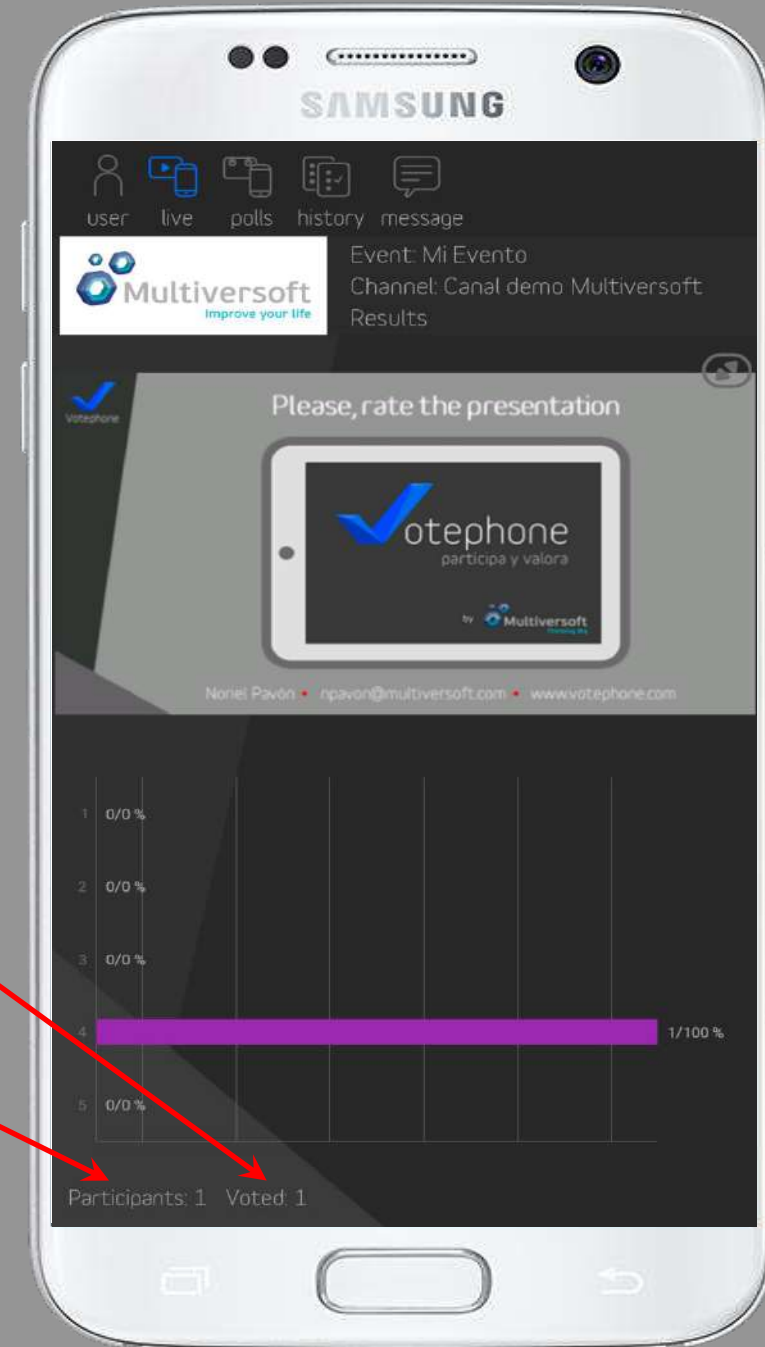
SAMSUNG

user live polls history message

Multiversoft
Improve your life

Event: Mi Evento
Channel: Canal demo Multiversoft
Results

Votephone

Please, rate the presentation

Votephone
participa y valora
by Multiversoft

Noriel Pavón • npavon@multiversoft.com • www.votephone.com

1 0/0 %
2 0/0 %
3 0/0 %
4 1/100 %
5 0/0 %

Participants: 1 Voted: 1